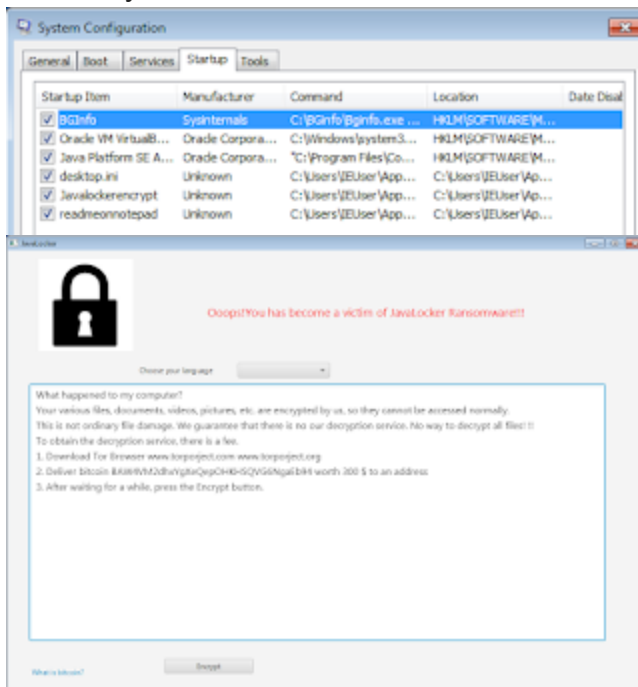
System Configuration

General | Boot | Services | Startup | Tools

| Startup Item | Manufacturer | Command | Location | Date Disal |
|---|---|---|---|---|
| BGInfo | Sysinternals | C:\BGinfo\Bginfo.exe ... | HKLM\SOFTWARE\M... | |
| Oracle VM VirtualB... | Oracle Corpora... | C:\Windows\system3... | HKLM\SOFTWARE\M... | |
| Java Platform SE A... | Oracle Corpora... | "C:\Program Files\Co... | HKLM\SOFTWARE\M... | |
| desktop.ini | Unknown | C:\Users\IEUser\App... | C:\Users\IEUser\Ap... | |
| Javalockerencrypt | Unknown | C:\Users\IEUser\App... | C:\Users\IEUser\Ap... | |
| readmeonnotepad | Unknown | C:\Users\IEUser\App... | C:\Users\IEUser\Ap... | |

JavaLocker

Ooops!You has become a victim of JavaLocker Ransomware!!!

Choose your language

What happened to my computer?
Your various files, documents, videos, pictures, etc. are encrypted by us, so they cannot be accessed normally.
This is not ordinary file damage. We guarantee that there is no our decryption service. No way to decrypt all files! !!
To obtain the decryption service, there is a fee.
1. Download Tor Browser www.torproject.com www.torproject.org
2. Deliver bitcoin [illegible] worth 300 $ to an address
3. After waiting for a while, press the Encrypt button.

What is bitcoin?

Encrypt